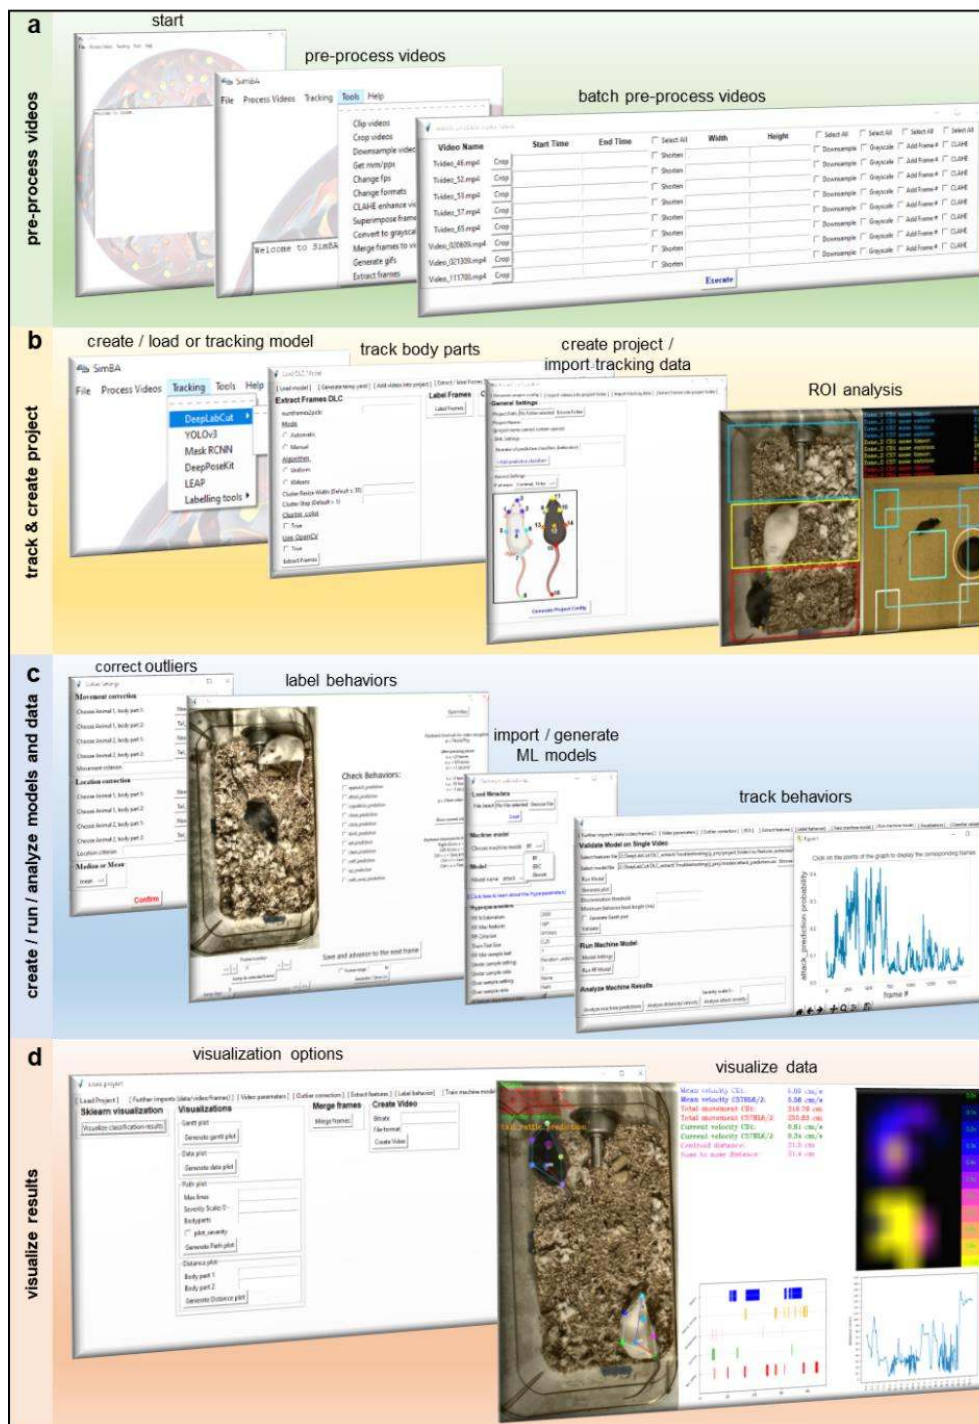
a

pre-process videos

start

pre-process videos

SimBA

File Process Videos Tracking Tools Help

Clip videos
Crop videos
Downsample video
Get mm/ppx
Change fps
Change formats
CLAHE enhance vi
Superimpose frame
Convert to graysca
Merge frames to vi
Generate gifs
Extract frames

Welcome to SimBA

batch pre-process videos

| Video Name | | Start Time | End Time | Select All | Width | Height | Select All | Select All | Select All | Select All |
|---|---|---|---|---|---|---|---|---|---|---|
| Tvideo_46.mp4 | Crop | | | Shorten | | | Downsample | Grayscale | Add Frame # | CLAHE |
| Tvideo_52.mp4 | Crop | | | Shorten | | | Downsample | Grayscale | Add Frame # | CLAHE |
| Tvideo_53.mp4 | Crop | | | Shorten | | | Downsample | Grayscale | Add Frame # | CLAHE |
| Tvideo_57.mp4 | Crop | | | Shorten | | | Downsample | Grayscale | Add Frame # | CLAHE |
| Tvideo_65.mp4 | Crop | | | Shorten | | | Downsample | Grayscale | Add Frame # | CLAHE |
| Video_020609.mp4 | Crop | | | Shorten | | | Downsample | Grayscale | Add Frame # | CLAHE |
| Video_021339.mp4 | Crop | | | Shorten | | | Downsample | Grayscale | Add Frame # | CLAHE |
| Video_111700.mp4 | Crop | | | Shorten | | | Downsample | Grayscale | Add Frame # | CLAHE |

Execute

b

track & create project

create / load or tracking model

SimBA

File Process Videos Tracking Tools Help

DeepLabCut
YOLOv3
Mask RCNN
DeepPoseKit
LEAP
Labelling tools

track body parts

Extract Frames DLC

Label Frames

create project / import tracking data

General Settings

Generate Project Config

ROI analysis

c

create / run / analyze models and data

correct outliers

Movement correction

Location correction

Median or Mean

Confirm

label behaviors

Check Behaviors:

import / generate ML models

Load Metadata

Machine model

Model

track behaviors

Validate Model on Single Video

Run Machine Model

Analyze Machine Results

attack_prediction probability

frame #

d

visualize results

visualization options

Load project

Sklearn visualization

Visualize classification results

Visualizations

Gantt plot

Generate gantt plot

Data plot

Generate data plot

Path plot

Generate Path plot

Distance plot

Body part 1

Body part 2

Generate Distance plot

Merge frames

Merge frames

Create Video

Create Video

visualize data